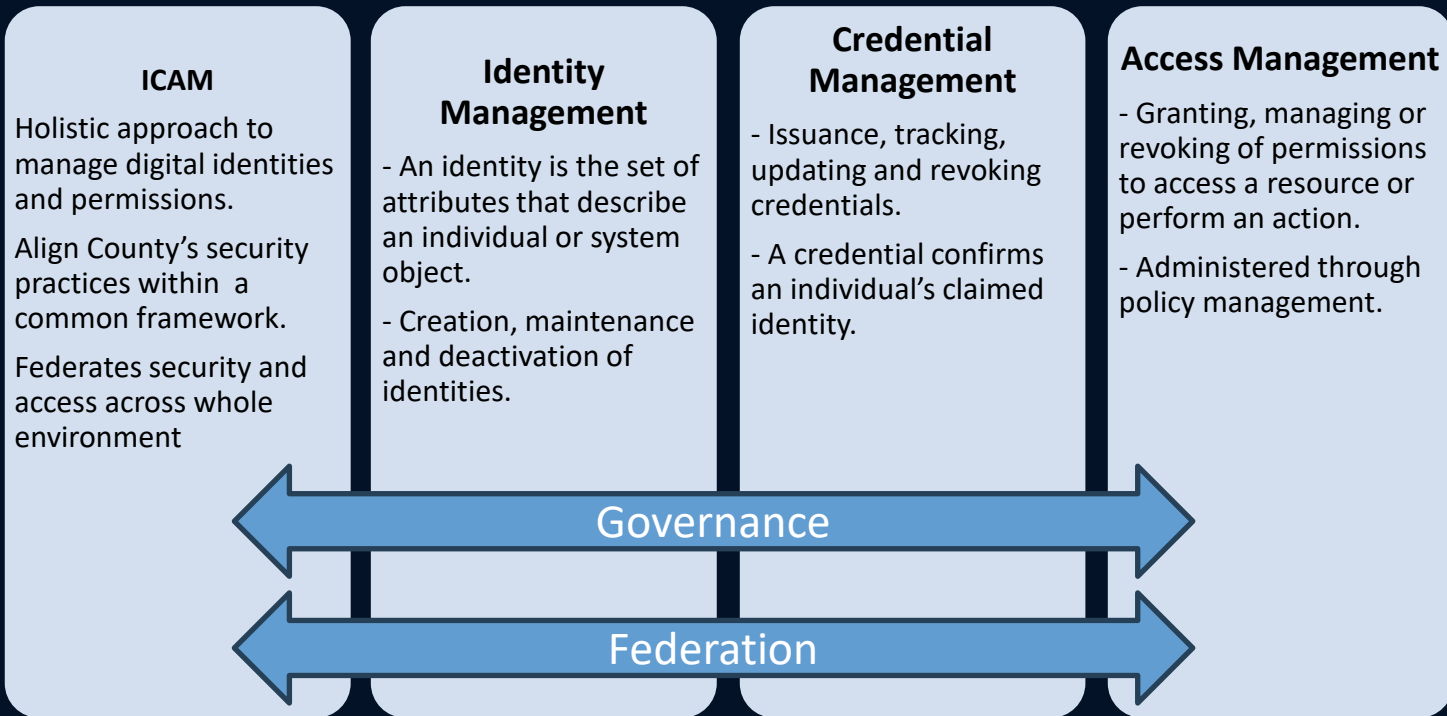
ICAM

Holistic approach to manage digital identities and permissions.

Align County's security practices within a common framework.

Federates security and access across whole environment

Identity Management

- An identity is the set of attributes that describe an individual or system object.

- Creation, maintenance and deactivation of identities.

Credential Management

- Issuance, tracking, updating and revoking credentials.

- A credential confirms an individual's claimed identity.

Access Management

- Granting, managing or revoking of permissions to access a resource or perform an action.

- Administered through policy management.

Governance

Federation